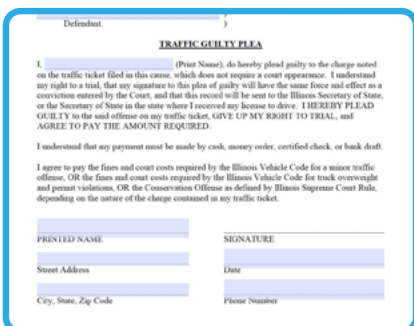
Defendant. )

TRAFFIC GUILTY PLEA

I, (Print Name), do hereby plead guilty to the charge noted on the traffic ticket filed in this cause, which does not require a court appearance. I understand my right to a trial, that my signature to this plea of guilty will have the same force and effect as a conviction entered by the Court, and that this record will be sent to the Illinois Secretary of State, or the Secretary of State in the state where I received my license to drive. I HEREBY PLEAD GUILTY to the said offense on my traffic ticket, GIVE UP MY RIGHT TO TRIAL, and AGREE TO PAY THE AMOUNT REQUIRED.

I understand that my payment must be made by cash, money order, certified check, or bank draft.

I agree to pay the fines and court costs required by the Illinois Vehicle Code for a minor traffic offense, OR the fines and court costs required by the Illinois Vehicle Code for truck overweight and permit violations, OR the Conservation Offense as defined by Illinois Supreme Court Rule, depending on the nature of the charge contained in my traffic ticket.

PRINTED NAME

SIGNATURE

Street Address

Date

City, State, Zip Code

Phone Number